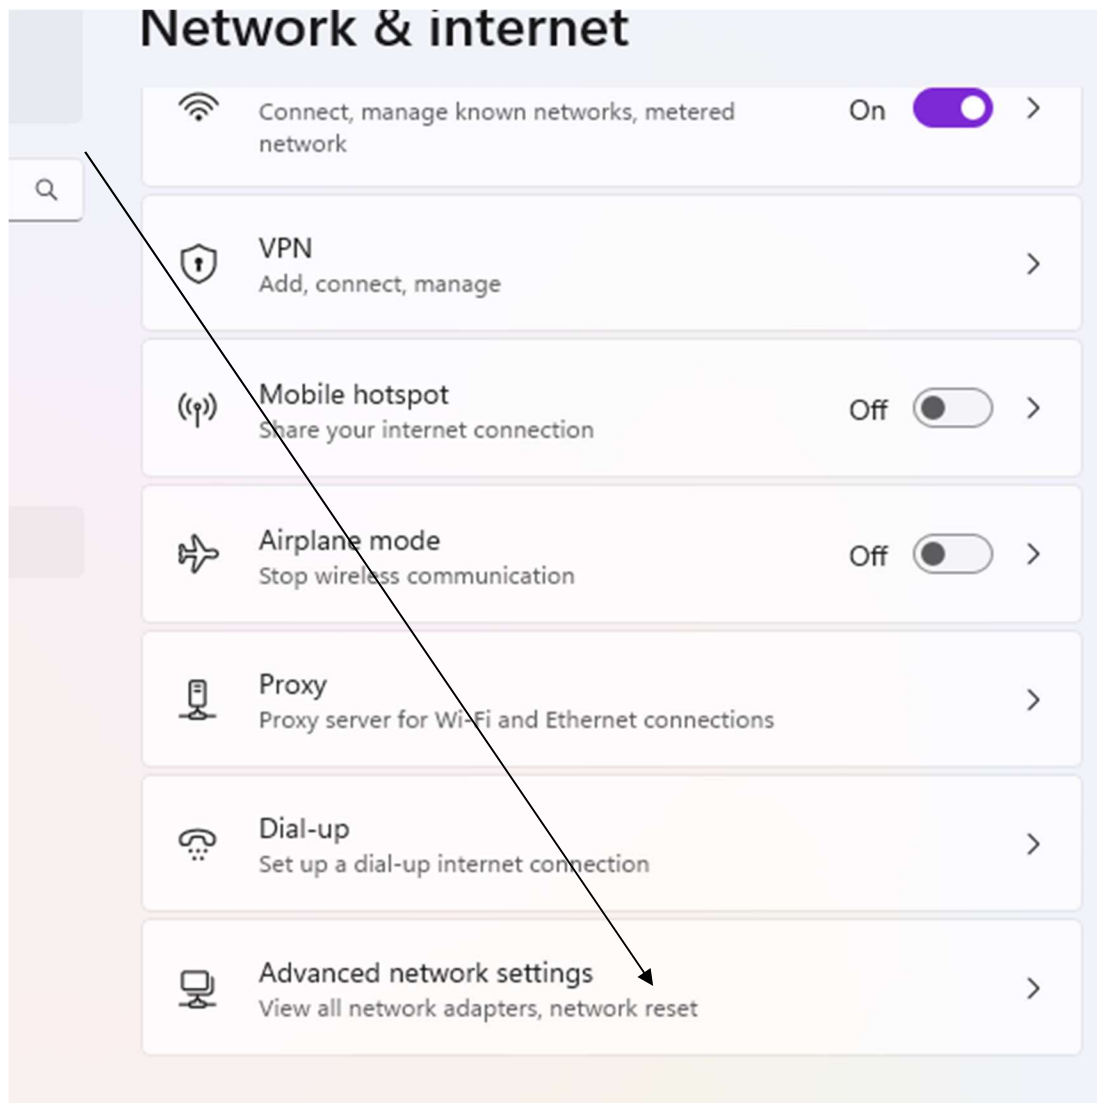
Network & internet

Connect, manage known networks, metered network

On

VPN
Add, connect, manage

Mobile hotspot
Share your internet connection

Off

Airplane mode
Stop wireless communication

Off

Proxy
Proxy server for Wi-Fi and Ethernet connections

Dial-up
Set up a dial-up internet connection

Advanced network settings
View all network adapters, network reset